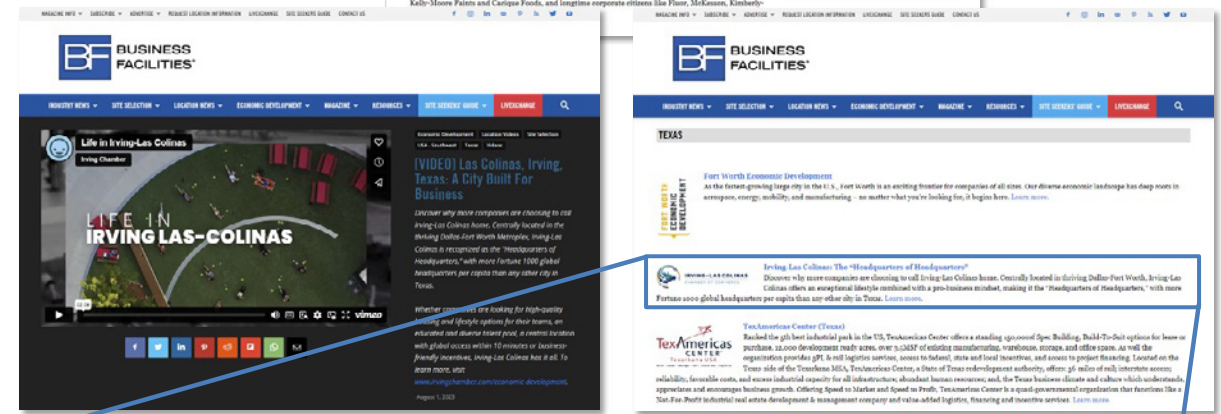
Kelly-Moore Paints and Carique Foods, and longtime corporate citizens like Fluor, McKesson, Kimberly-

MAGAZINE INFO SUBSCRIBE ADVERTISE REQUEST LOCATION INFORMATION LIVECHANGE SITE SEEKERS GUIDE CONTACT US

BF BUSINESS FACILITIES

INDUSTRY NEWS SITE SELECTION LOCATION NEWS ECONOMIC DEVELOPMENT MAGAZINE RESOURCES SITE SEEKERS' GUIDE LIVEXCHANGE

Life in Irving-Las Colinas
Irving Chamber

LIFE IN
IRVING LAS-COLINAS

vimeo

Economic Development Location Videos Site Selection USA - Southwest Texas Videos

[VIDEO] Las Colinas, Irving, Texas: A City Built For Business

Discover why more companies are choosing to call Irving-Las Colinas home. Centrally located in the thriving Dallas-Fort Worth Metroplex, Irving-Las Colinas is recognized as the "Headquarters of Headquarters," with more Fortune 1000 global headquarters per capita than any other city in Texas.

Whether companies are looking for high-quality housing and lifestyle options for their teams, an educated and diverse talent pool, a central location with global access within 10 minutes or business-friendly incentives, Irving-Las Colinas has it all. To learn more, visit www.irvingchamber.com/economic-development.

August 1, 2023

MAGAZINE INFO SUBSCRIBE ADVERTISE REQUEST LOCATION INFORMATION LIVECHANGE SITE SEEKERS GUIDE CONTACT US

BF BUSINESS FACILITIES

INDUSTRY NEWS SITE SELECTION LOCATION NEWS ECONOMIC DEVELOPMENT MAGAZINE RESOURCES SITE SEEKERS' GUIDE LIVEXCHANGE

TEXAS

FORT WORTH ECONOMIC DEVELOPMENT

Fort Worth Economic Development
As the fastest-growing large city in the U.S., Fort Worth is an exciting frontier for companies of all sizes. Our diverse economic landscape has deep roots in aerospace, energy, mobility, and manufacturing – no matter what you're looking for, it begins here. Learn more.

IRVING-LAS COLINAS CHAMBER OF COMMERCE

Irving-Las Colinas: The "Headquarters of Headquarters"
Discover why more companies are choosing to call Irving-Las Colinas home. Centrally located in thriving Dallas-Fort Worth, Irving-Las Colinas offers an exceptional lifestyle combined with a pro-business mindset, making it the "Headquarters of Headquarters," with more Fortune 1000 global headquarters per capita than any other city in Texas. Learn more.

TexAmericas CENTER Texarkana USA

TexAmericas Center (Texas)
Ranked the 5th best industrial park in the US, TexAmericas Center offers a standing 150,000sf Spec Building, Build-To-Suit options for lease or purchase, 12,000 development ready acres, over 1.5MSF of existing manufacturing, warehouse, storage, and office space. As well the organization provides 3PL & rail logistics services, access to federal, state and local incentives, and access to project financing. Located on the Texas side of the Texarkana MSA, TexAmericas Center, a State of Texas redevelopment authority, offers: 36 miles of rail; interstate access; reliability, favorable costs, and excess industrial capacity for all infrastructure; abundant human resources; and, the Texas business climate and culture which understands, appreciates and encourages business growth. Offering Speed to Market and Speed to Profit, TexAmericas Center is a quasi-governmental organization that functions like a Not-For-Profit industrial real estate development & management company and value-added logistics, financing and incentive services. Learn more.